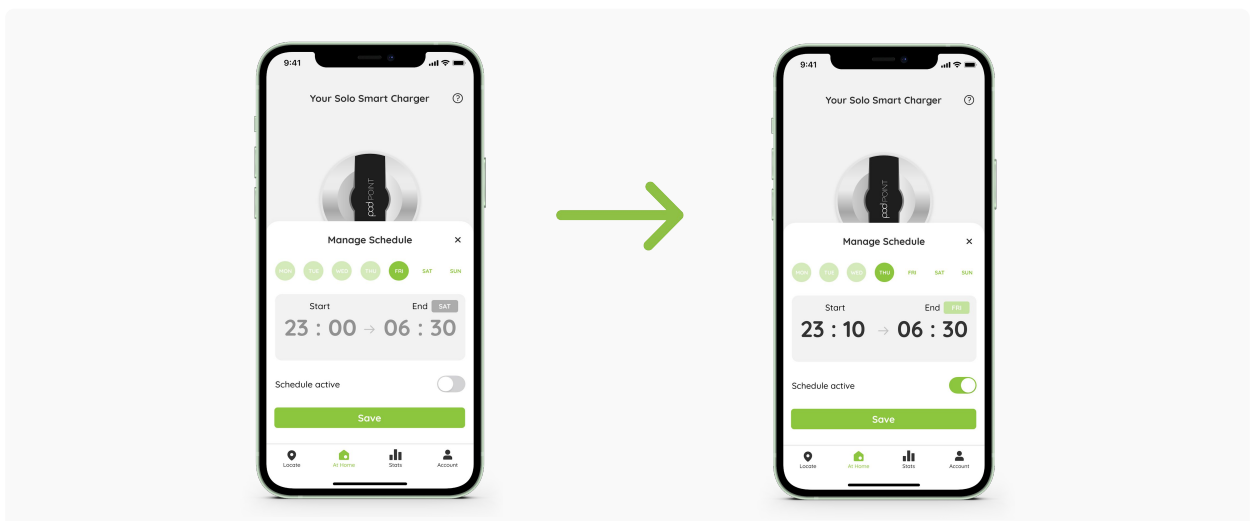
9:41

Your Solo Smart Charger

podPOINT

Manage Schedule ×

MON TUE WED THU FRI SAT SUN

Start End SAT

23 : 00 → 06 : 30

Schedule active

Save

Locate At Home Stats Account

9:41

Your Solo Smart Charger

podPOINT

Manage Schedule ×

MON TUE WED THU FRI SAT SUN

Start End FRI

23 : 10 → 06 : 30

Schedule active

Save

Locate At Home Stats Account